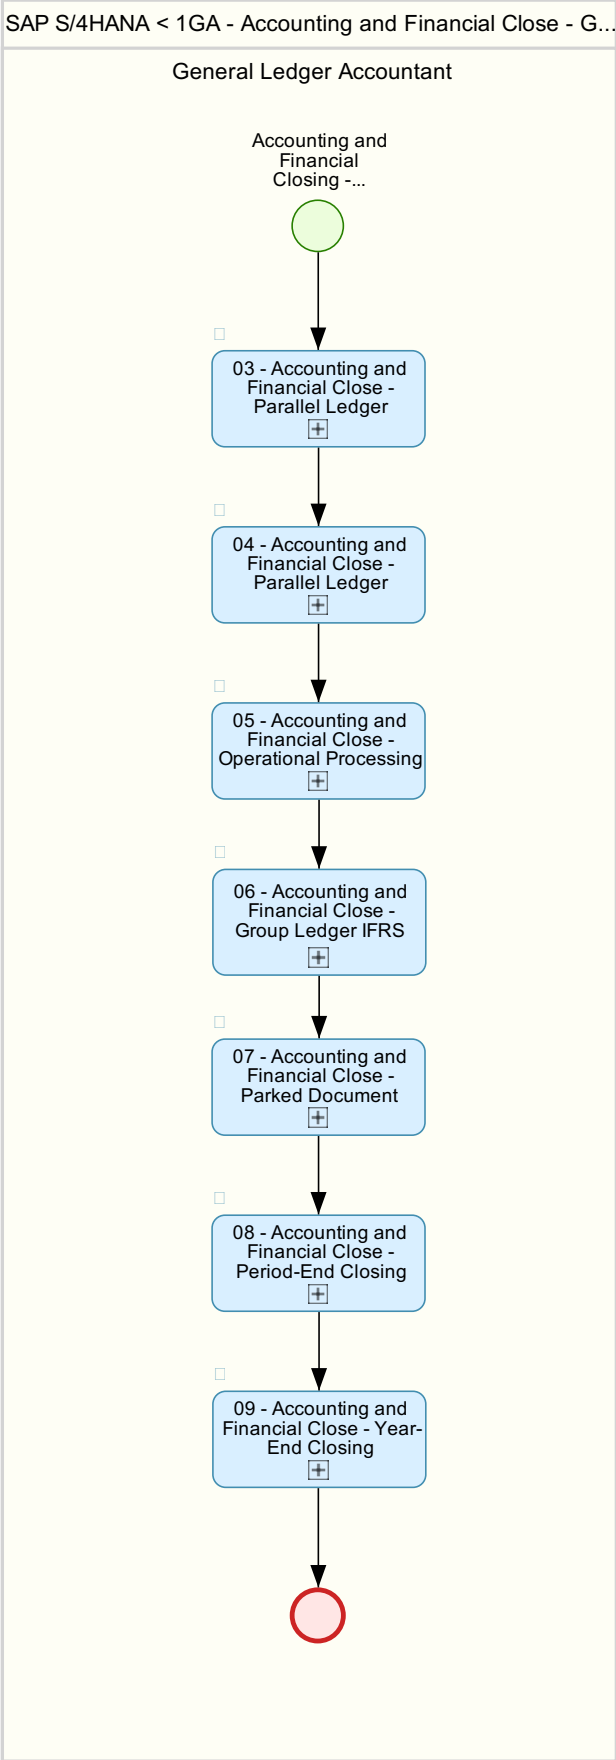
SAP S/4HANA < 1GA - Accounting and Financial Close - G...

General Ledger Accountant

Accounting and Financial Closing -...

03 - Accounting and Financial Close - Parallel Ledger

04 - Accounting and Financial Close - Parallel Ledger

05 - Accounting and Financial Close - Operational Processing

06 - Accounting and Financial Close - Group Ledger IFRS

07 - Accounting and Financial Close - Parked Document

08 - Accounting and Financial Close - Period-End Closing

09 - Accounting and Financial Close - Year-End Closing